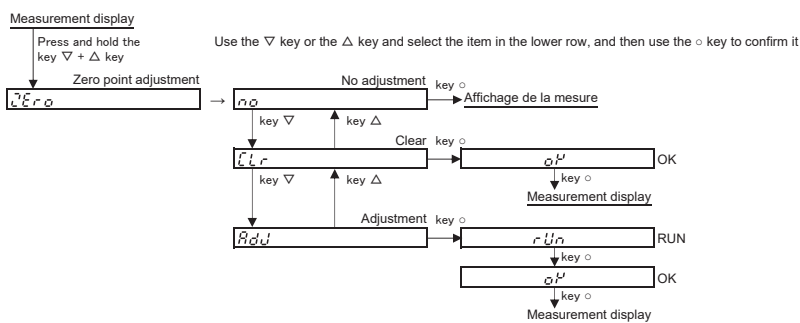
Measurement display

Press and hold the key ∇ + △ key

Use the ∇ key or the △ key and select the item in the lower row, and then use the ○ key to confirm it

Zero point adjustment

ZEro

No adjustment

key ○

no

Affichage de la mesure

key ∇

key △

Clear

key ○

CLr

oK

OK

key ○

key ∇

key △

Measurement display

Adjustment

key ○

AdJ

rUn

RUN

key ○

oK

OK

key ○

Measurement display